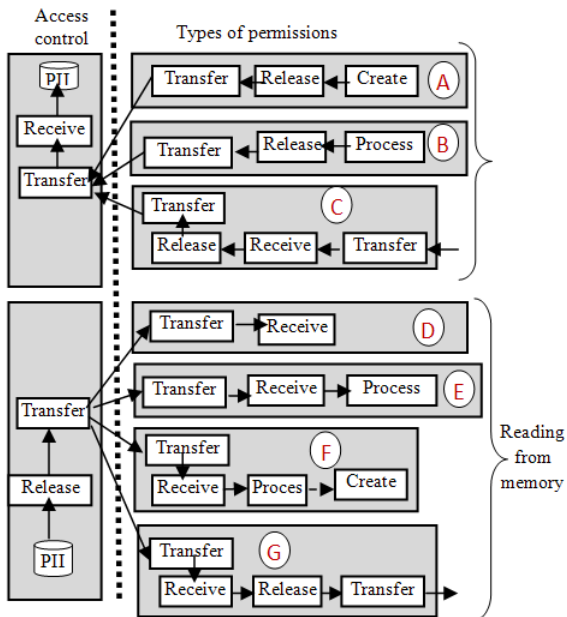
Access control

Types of permissions

PII

Receive

Transfer

Transfer Release Create A

Transfer Release Process B

Transfer C

Release Receive Transfer

Transfer

Release

PII

Transfer Receive D

Transfer Receive Process E

Transfer F

Receive Proces Create

Transfer G

Receive Release Transfer

Reading from memory